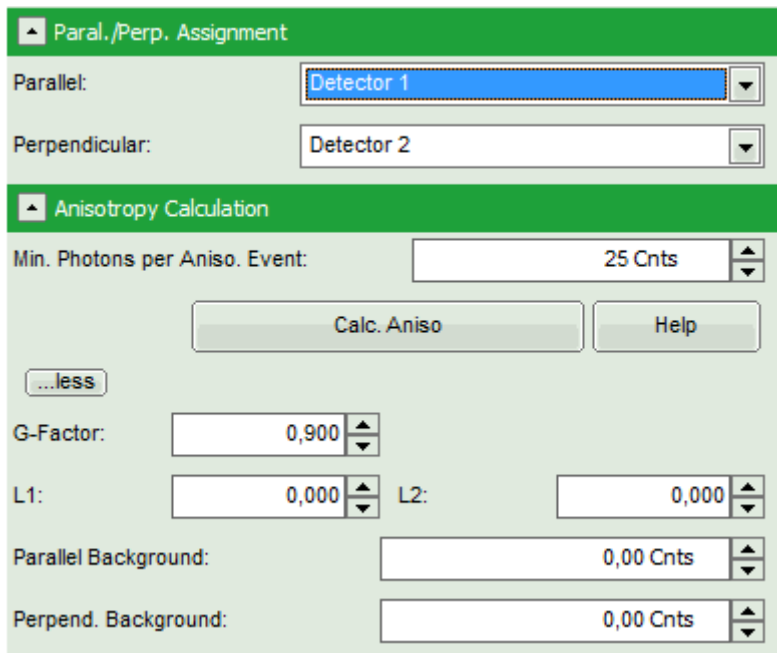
Paral./Perp. Assignment

Parallel: Detector 1

Perpendicular: Detector 2

Anisotropy Calculation

Min. Photons per Aniso. Event: 25 Cnts

Calc. Aniso

Help

...less

G-Factor: 0,900

L1: 0,000 L2: 0,000

Parallel Background: 0,00 Cnts

Perpend. Background: 0,00 Cnts